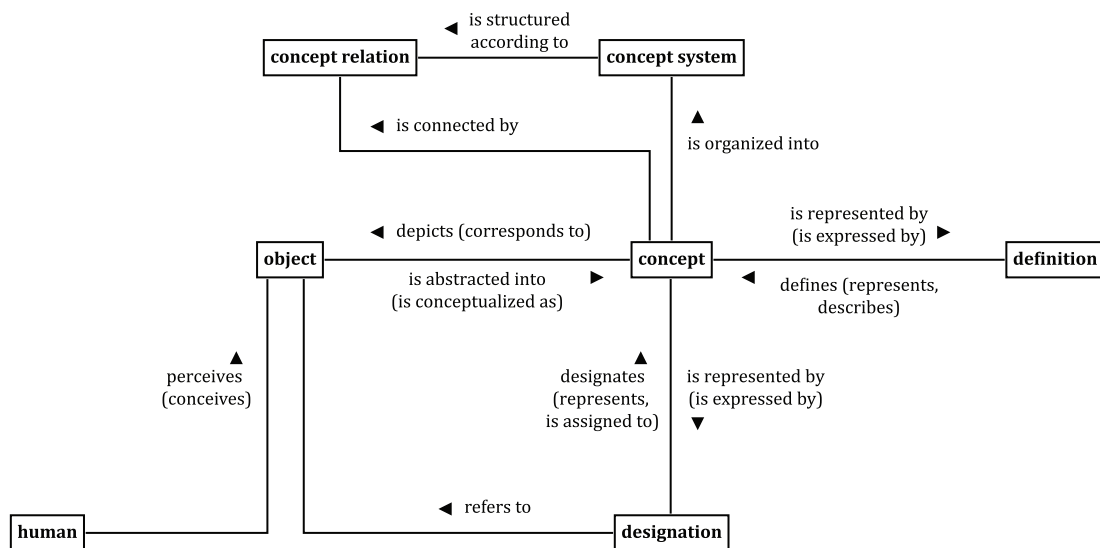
◄ is structured according to

concept relation

concept system

◄ is connected by

▲ is organized into

◄ depicts (corresponds to)

is represented by (is expressed by) ►

object

concept

definition

is abstracted into (is conceptualized as) ►

◄ defines (represents, describes)

▲ perceives (conceives)

▲ designates (represents, is assigned to)

is represented by (is expressed by) ▼

◄ refers to

human

designation